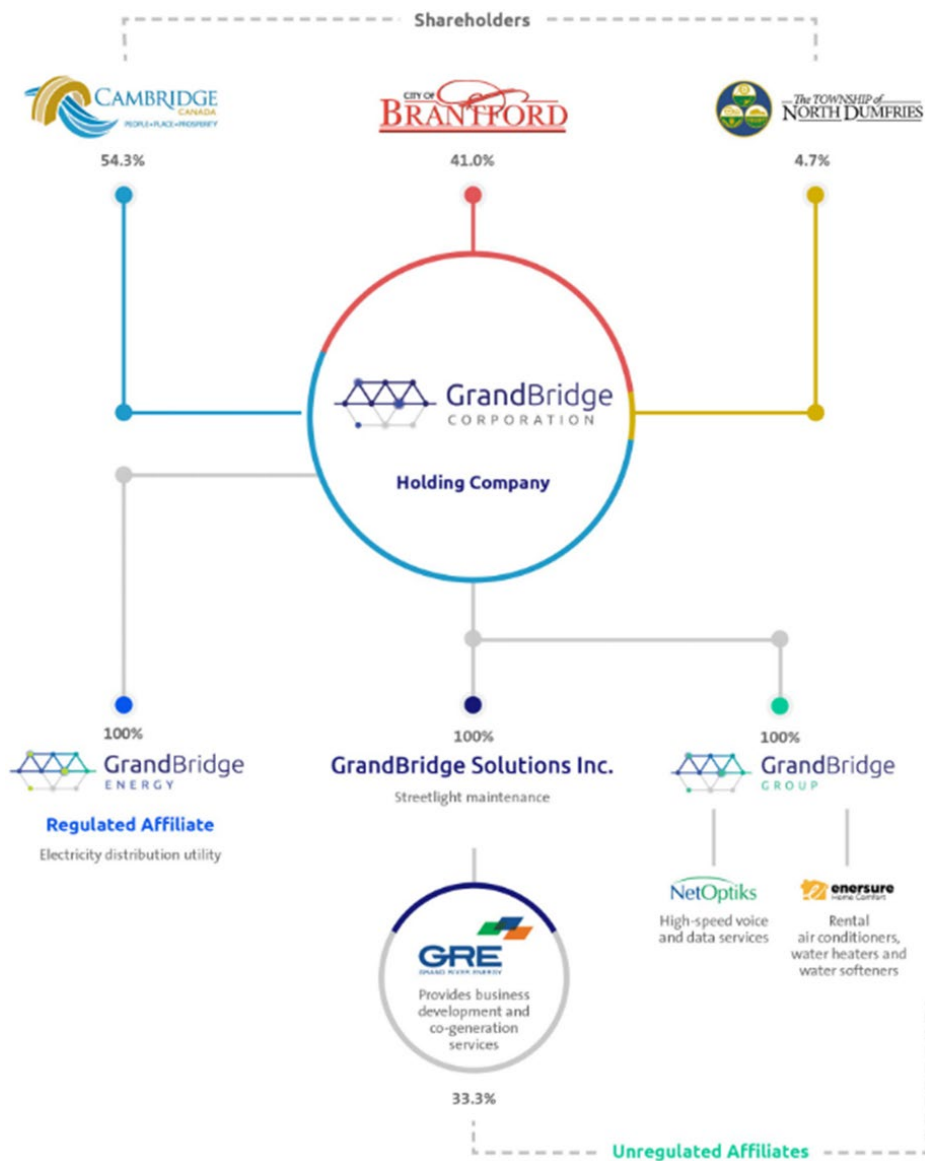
Shareholders

CAMBRIDGE
CANADA
PEOPLE • PLACE • PROSPERITY

54.3%

CITY OF
BRANTFORD

41.0%

The TOWNSHIP of
NORTH DUMFRIES

4.7%

GrandBridge
CORPORATION

Holding Company

100%

GrandBridge
ENERGY

Regulated Affiliate

Electricity distribution utility

100%

GrandBridge Solutions Inc.

Streetlight maintenance

100%

GrandBridge
GROUP

NetOptiks

High-speed voice and data services

enersure
Home Comfort

Rental air conditioners, water heaters and water softeners

GRE
GRAND RIVER ENERGY

Provides business development and co-generation services

33.3%

Unregulated Affiliates